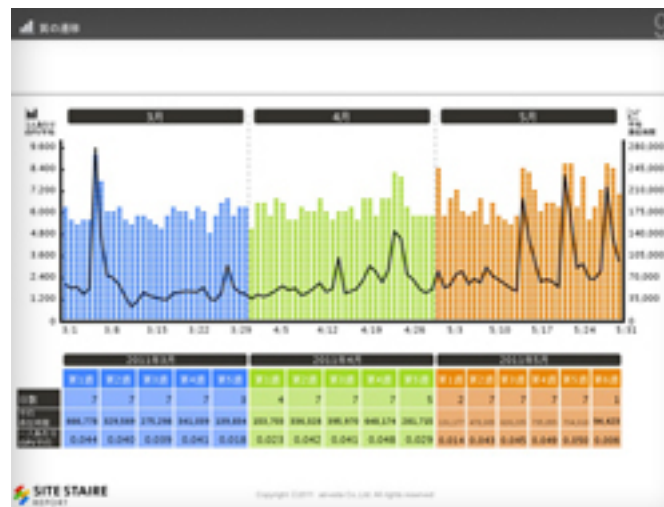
週の遷移

3月

4月

5月

9,600
8,400
7,200
6,000
4,800
3,600
2,400
1,200
0

280,000
245,000
210,000
175,000
140,000
105,000
70,000
35,000
0

3:1
3:8
3:15
3:22
3:29
4:5
4:12
4:19
4:26
5:3
5:10
5:17
5:24
5:31

2011年3月

2011年4月

2011年5月

| | 第1週 | 第2週 | 第3週 | 第4週 | 第5週 | 第1週 | 第2週 | 第3週 | 第4週 | 第5週 | 第1週 | 第2週 | 第3週 | 第4週 | 第5週 | 第6週 |
|---|---|---|---|---|---|---|---|---|---|---|---|---|---|---|---|---|
| 日数 | 7 | 7 | 7 | 7 | 3 | 4 | 7 | 7 | 7 | 5 | 2 | 7 | 7 | 7 | 7 | 1 |
| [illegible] | 666,778 | 329,569 | 275,298 | 342,059 | 159,654 | 233,759 | 336,028 | 395,979 | 440,174 | 281,733 | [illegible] | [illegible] | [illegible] | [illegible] | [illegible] | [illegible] |
| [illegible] | 0.044 | 0.040 | 0.039 | 0.041 | 0.018 | 0.023 | 0.042 | 0.041 | 0.048 | 0.029 | 0.014 | 0.043 | 0.045 | 0.049 | 0.050 | 0.006 |

SITE STAIRE REPORT

Copyright ©2011 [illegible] Co.,Ltd. All rights reserved.